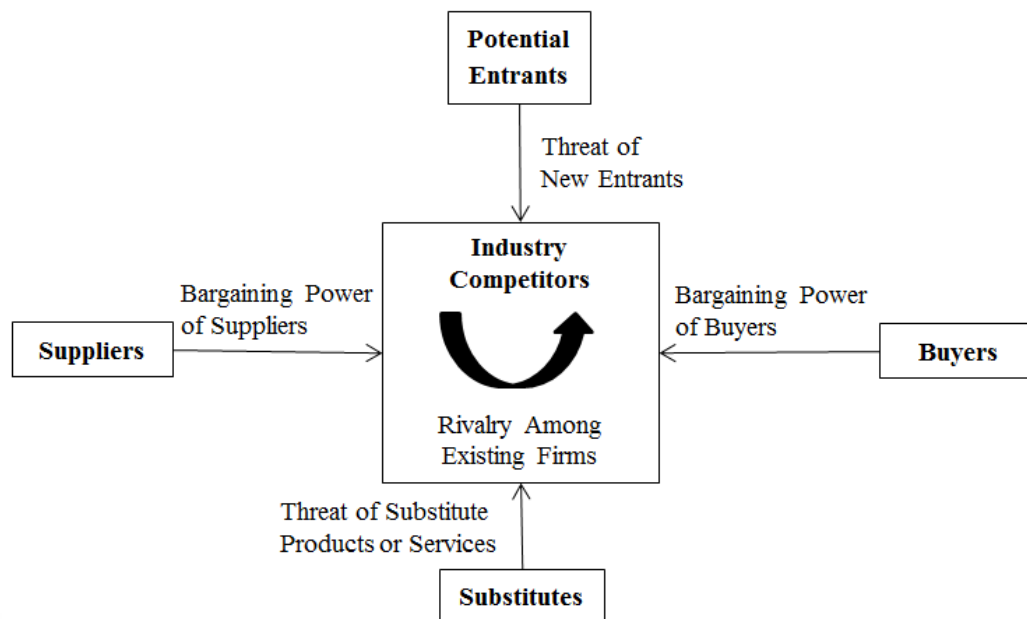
Potential Entrants

Threat of New Entrants

Industry Competitors

Bargaining Power of Suppliers

Suppliers

Bargaining Power of Buyers

Buyers

Rivalry Among Existing Firms

Threat of Substitute Products or Services

Substitutes